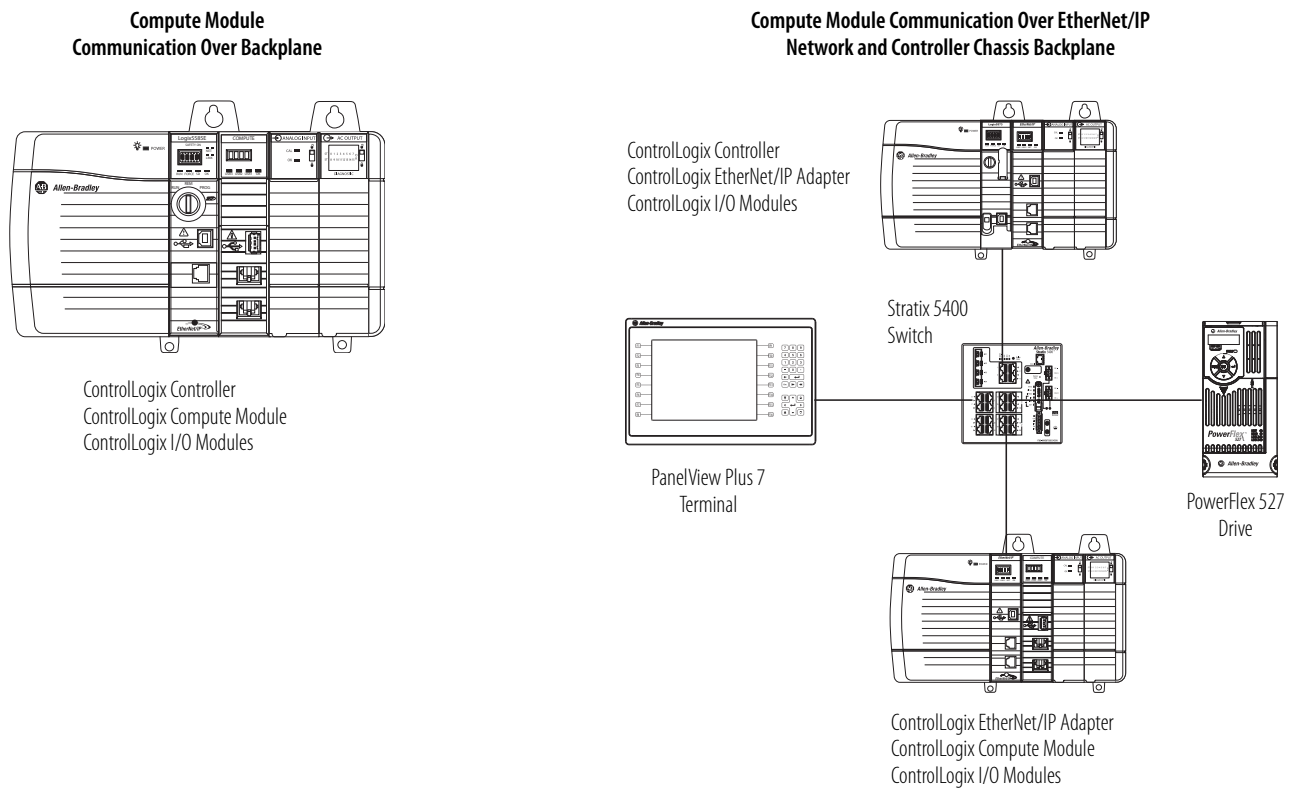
Compute Module
Communication Over Backplane

Allen-Bradley
POWER
Logix5585E
COMPUTE
ANALOG INPUT
AC OUTPUT
RUN
REM
PROG
EtherNet/IP

ControlLogix Controller
ControlLogix Compute Module
ControlLogix I/O Modules

Compute Module Communication Over EtherNet/IP
Network and Controller Chassis Backplane

ControlLogix Controller
ControlLogix EtherNet/IP Adapter
ControlLogix I/O Modules

Allen-Bradley

Stratix 5400
Switch

Allen-Bradley

PanelView Plus 7
Terminal

Allen-Bradley
PowerFlex
Allen-Bradley

PowerFlex 527
Drive

Allen-Bradley

ControlLogix EtherNet/IP Adapter
ControlLogix Compute Module
ControlLogix I/O Modules